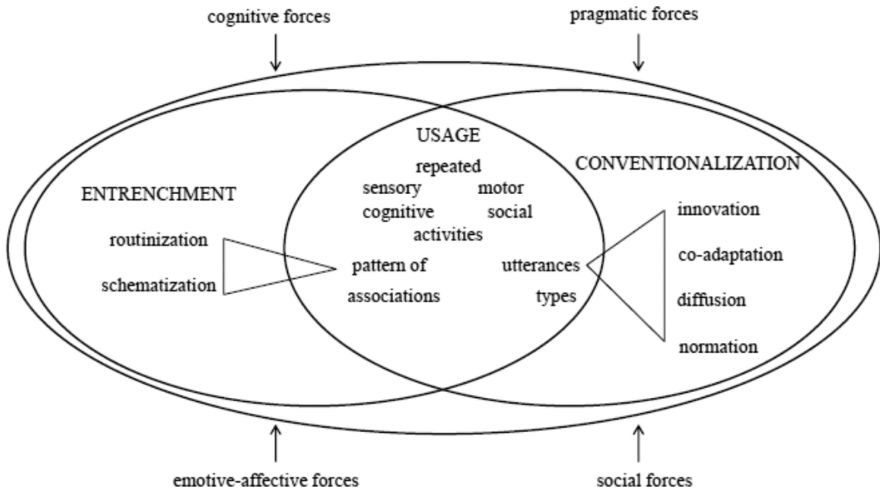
cognitive forces

pragmatic forces

USAGE

repeated

sensory motor

cognitive social

activities

CONVENTIONALIZATION

ENTRENCHMENT

routinization

schematization

pattern of associations

utterances

types

innovation

co-adaptation

diffusion

normation

emotive-affective forces

social forces